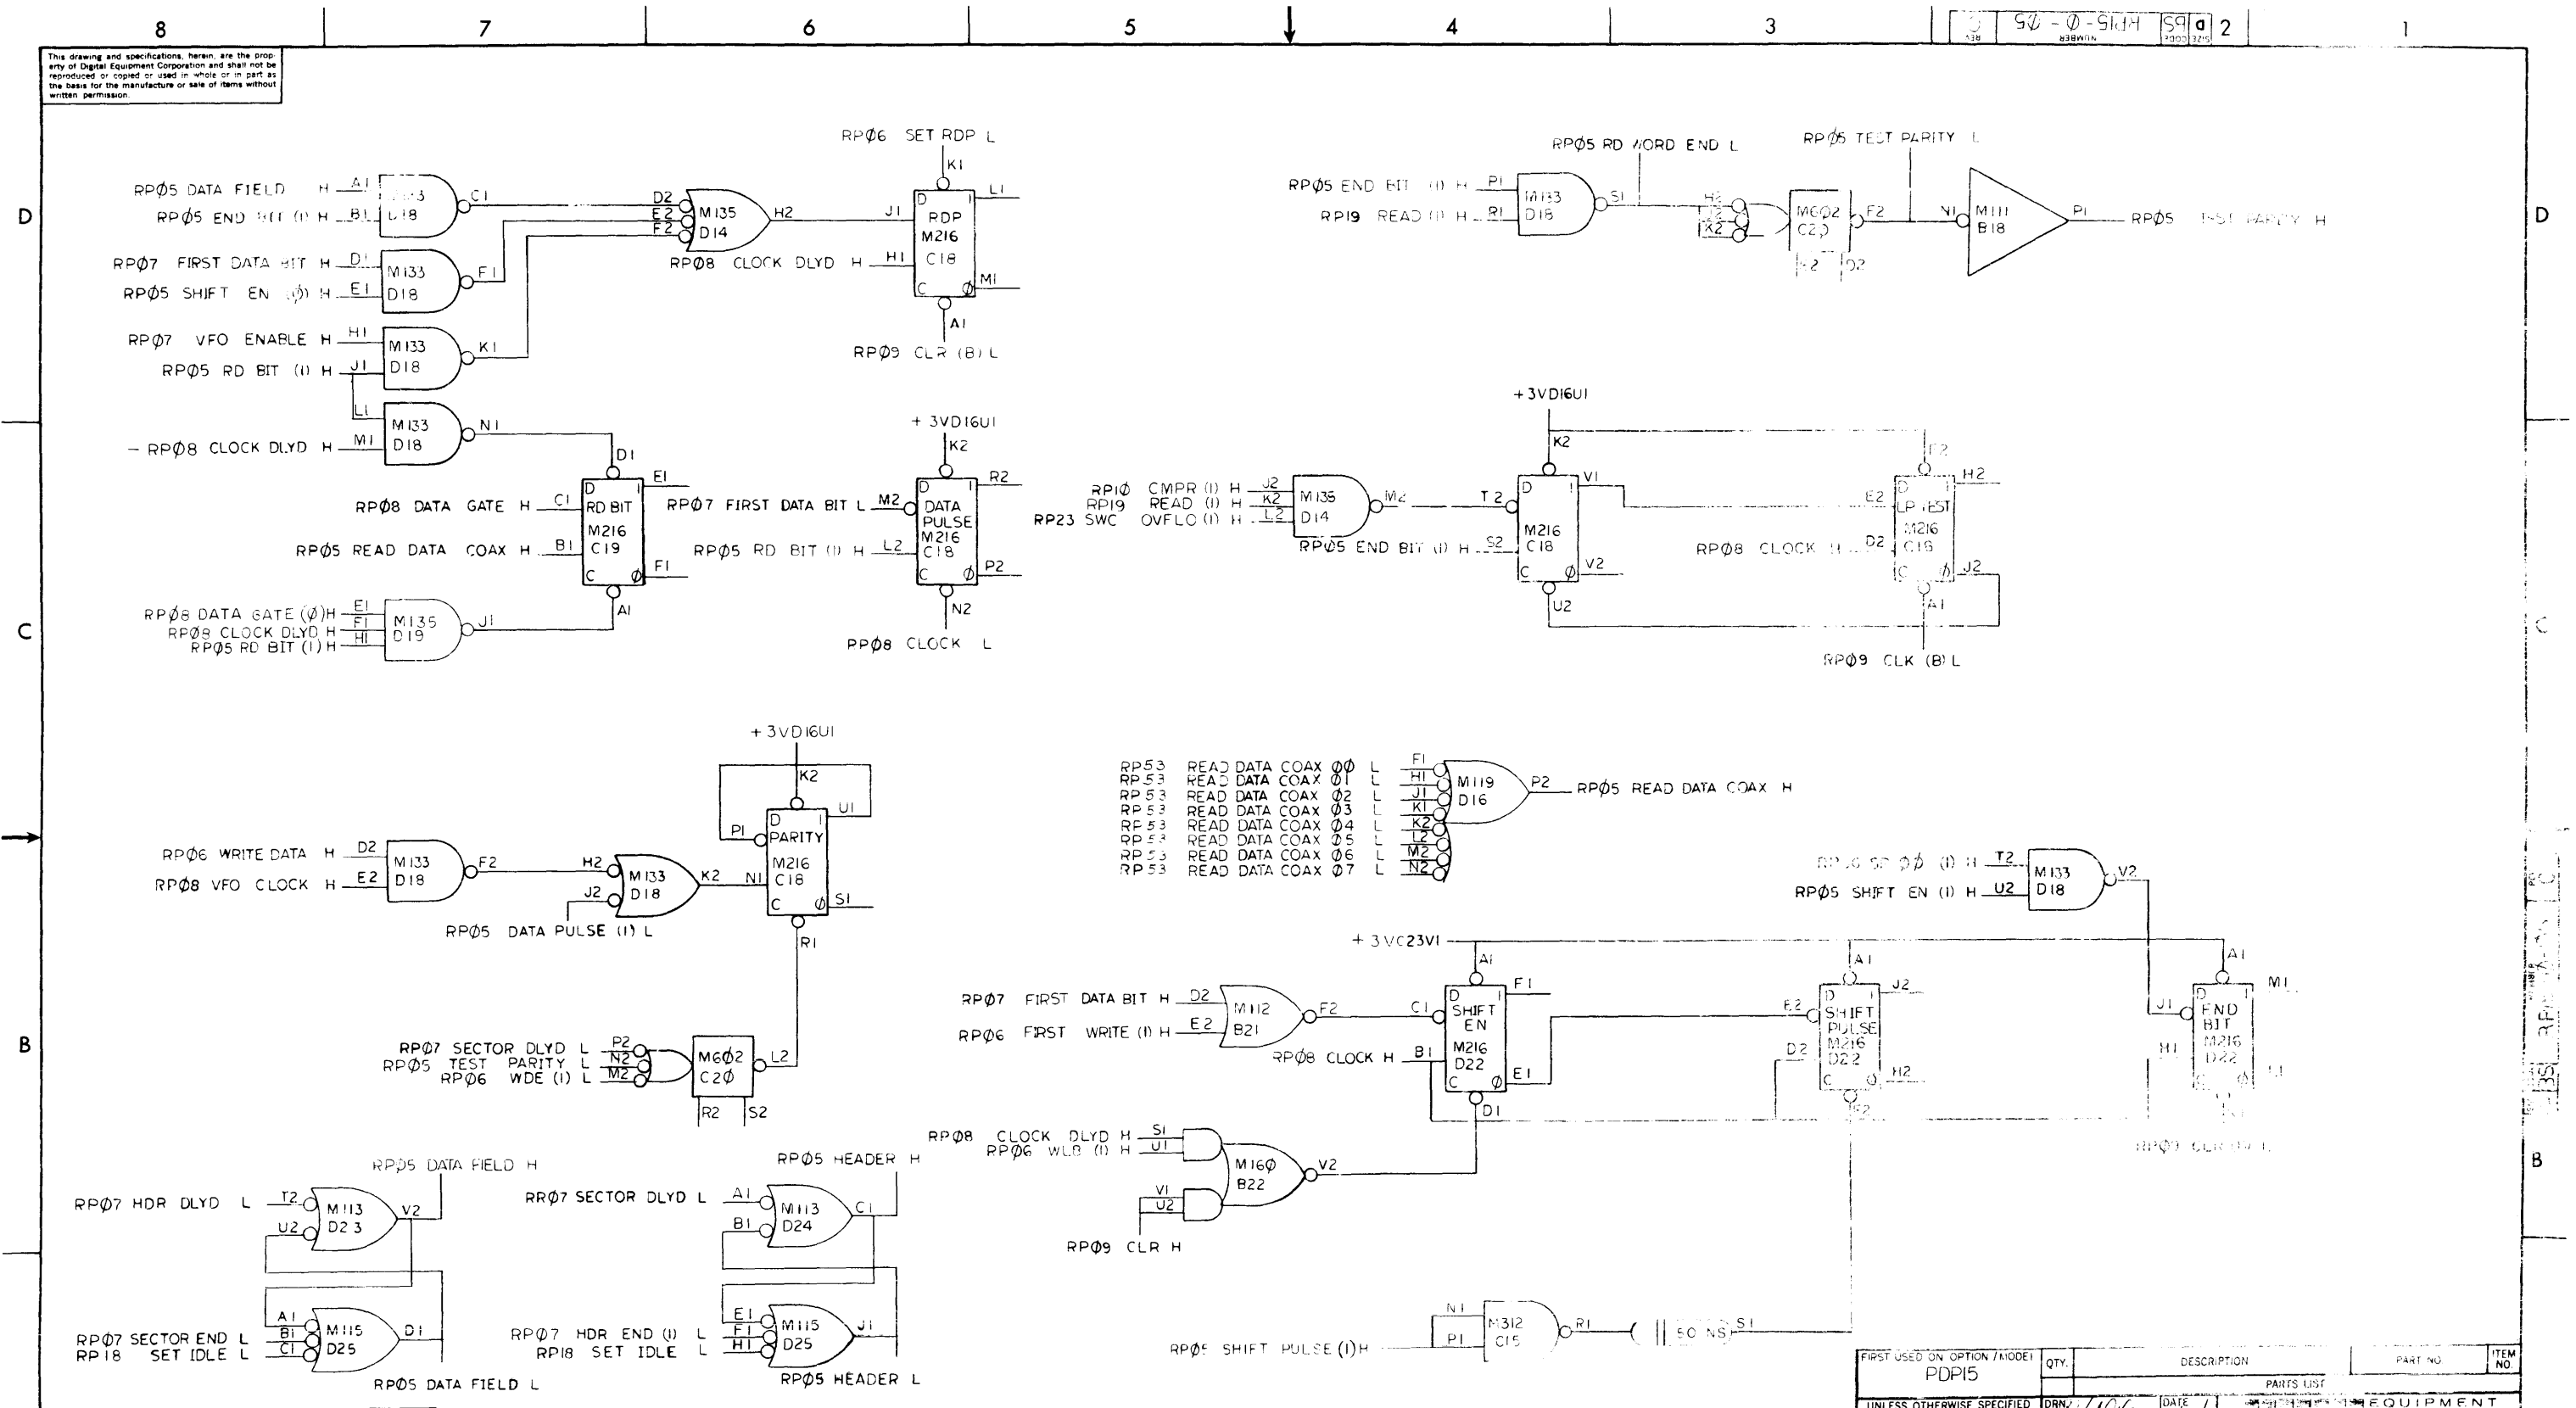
8 7 6 5 4 3 2 1

RP15-Ø-Ø5

This drawing and specifications, herein, are the property of Digital Equipment Corporation and shall not be reproduced or copied or used in whole or in part as the basis for the manufacture or sale of items without written permission.

D

RPØ5 DATA FIELD H A1 M133 D18 C1
RPØ5 END BIT (1) H B1
RPØ7 FIRST DATA BIT H D1 M133 D18 F1
RPØ5 SHIFT EN (Ø) H E1
RPØ7 VFO ENABLE H H1 M133 D18 K1
RPØ5 RD BIT (1) H J1
L1 M133 D18 N1
– RPØ8 CLOCK DLYD H M1

D2 E2 F2 M135 D14 H2
RPØ8 CLOCK DLYD H H1
RPØ6 SET RDP L K1
J1 D 1 RDP M216 C18 L1 C Ø M1 A1
RPØ9 CLR (B) L

RPØ5 RD WORD END L
RPØ5 END BIT (1) H P1 M133 D18 S1
RP19 READ (1) H R1
H2 J2 K2 M6Ø2 C2Ø F2 L2 D2
RPØ5 TEST PARITY L
N1 M111 B18 P1 RPØ5 TEST PARITY H

D1 E1
RPØ8 DATA GATE H C1 D RD BIT M216 C19
RPØ5 READ DATA COAX H B1 C Ø F1 A1
+ 3VD16U1 K2
RPØ7 FIRST DATA BIT L M2 D DATA PULSE M216 C18 R2
RPØ5 RD BIT (1) H L2 C Ø P2 N2
PPØ8 CLOCK L

RPØ8 DATA GATE (Ø) H E1
RPØ8 CLOCK DLYD H F1
RPØ5 RD BIT (1) H H1 M135 D19 J1

+3VD16U1 K2
RP1Ø CMPR (1) H J2
RP19 READ (1) H K2
RP23 SWC OVFLO (1) H L2 M135 D14 M2
T2 D 1 M216 C18 V1
RPØ5 END BIT (1) H S2 C Ø V2 U2
F2 H2 E2 D LP TEST M216 C16
RPØ8 CLOCK H D2 C Ø J2 A1
RPØ9 CLK (B) L

C

+ 3VD16U1 K2 U1
P1 D 1 PARITY M216 C18 S1 R1
RPØ6 WRITE DATA H D2 M133 D18 F2
RPØ8 VFO CLOCK H E2
H2 M133 D18 K2 N1
J2
RPØ5 DATA PULSE (1) L

RP53 READ DATA COAX ØØ L F1
RP53 READ DATA COAX Ø1 L H1
RP53 READ DATA COAX Ø2 L J1
RP53 READ DATA COAX Ø3 L K1
RP53 READ DATA COAX Ø4 L K2
RP53 READ DATA COAX Ø5 L L2
RP53 READ DATA COAX Ø6 L M2
RP53 READ DATA COAX Ø7 L N2
M119 D16 P2 RPØ5 READ DATA COAX H

RPØ6 SC ØØ (1) H T2
RPØ5 SHIFT EN (1) H U2 M133 D18 V2

+ 3VC23V1 A1
RPØ7 FIRST DATA BIT H D2
RPØ6 FIRST WRITE (1) H E2 M112 B21 F2
C1 D SHIFT EN M216 D22 F1
RPØ8 CLOCK H B1 C Ø E1 D1
E2 A1 D SHIFT PULSE M216 D22 J2
D2 C H2 S2
A1 J1 D END BIT M216 D22 M1
H1 L1 K1
RPØ9 CLR (B) L

B

RPØ7 SECTOR DLYD L P2
RPØ5 TEST PARITY L N2
RPØ6 WDE (1) L M2 M6Ø2 C2Ø L2 R2 S2

RPØ8 CLOCK DLYD H S1
RPØ6 WLB (1) H U1
V1 U2 M16Ø B22 V2
RPØ9 CLR H

RPØ5 DATA FIELD H
RPØ7 HDR DLYD L T2 U2 M113 D23 V2
RPØ7 SECTOR END L A1
RP18 SET IDLE L B1 C1 M115 D25 D1
RPØ5 DATA FIELD L

RPØ5 HEADER H
RRØ7 SECTOR DLYD L A1 B1 M113 D24 C1
RPØ7 HDR END (1) L E1 F1
RP18 SET IDLE L H1 M115 D25 J1
RPØ5 HEADER L

RPØ5 SHIFT PULSE (1) H N1 P1 M312 C15 R1 50 NS S1

FIRST USED ON OPTION / MODEL PDP15 | QTY. | DESCRIPTION | PART NO. | ITEM NO.
PARTS LIST
UNLESS OTHERWISE SPECIFIED DRN DATE EQUIPMENT